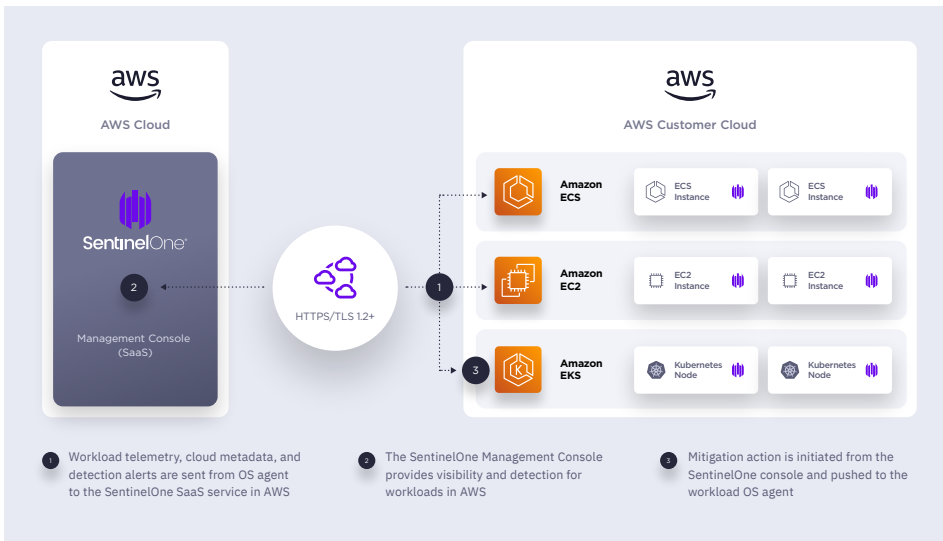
aws

AWS Cloud

SentinelOne

2

Management Console (SaaS)

HTTPS/TLS 1.2+

1

3

aws

AWS Customer Cloud

Amazon ECS

ECS Instance

ECS Instance

Amazon EC2

EC2 Instance

EC2 Instance

Amazon EKS

Kubernetes Node

Kubernetes Node

1 Workload telemetry, cloud metadata, and detection alerts are sent from OS agent to the SentinelOne SaaS service in AWS

2 The SentinelOne Management Console provides visibility and detection for workloads in AWS

3 Mitigation action is initiated from the SentinelOne console and pushed to the workload OS agent